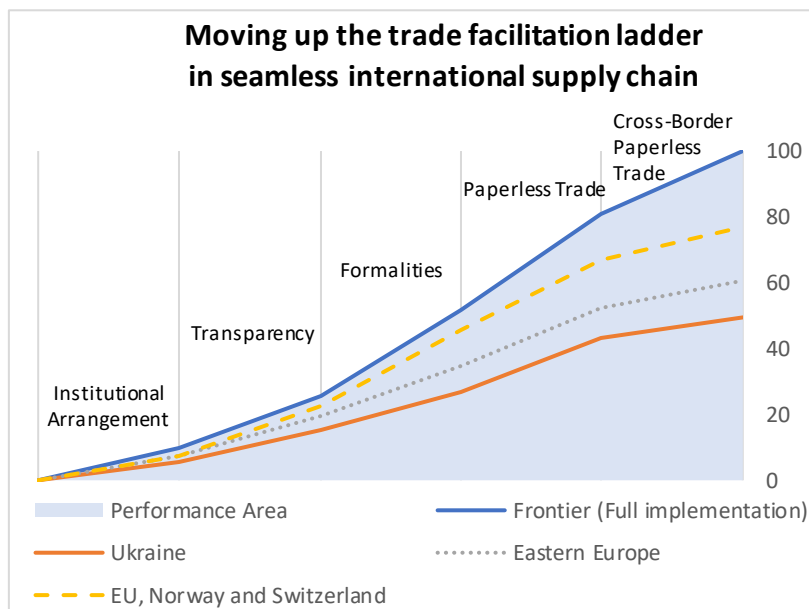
Moving up the trade facilitation ladder in seamless international supply chain

Cross-Border Paperless Trade

Paperless Trade

Formalities

Transparency

Institutional Arrangement

100
80
60
40
20
0

Performance Area
Frontier (Full implementation)
Ukraine
Eastern Europe
EU, Norway and Switzerland